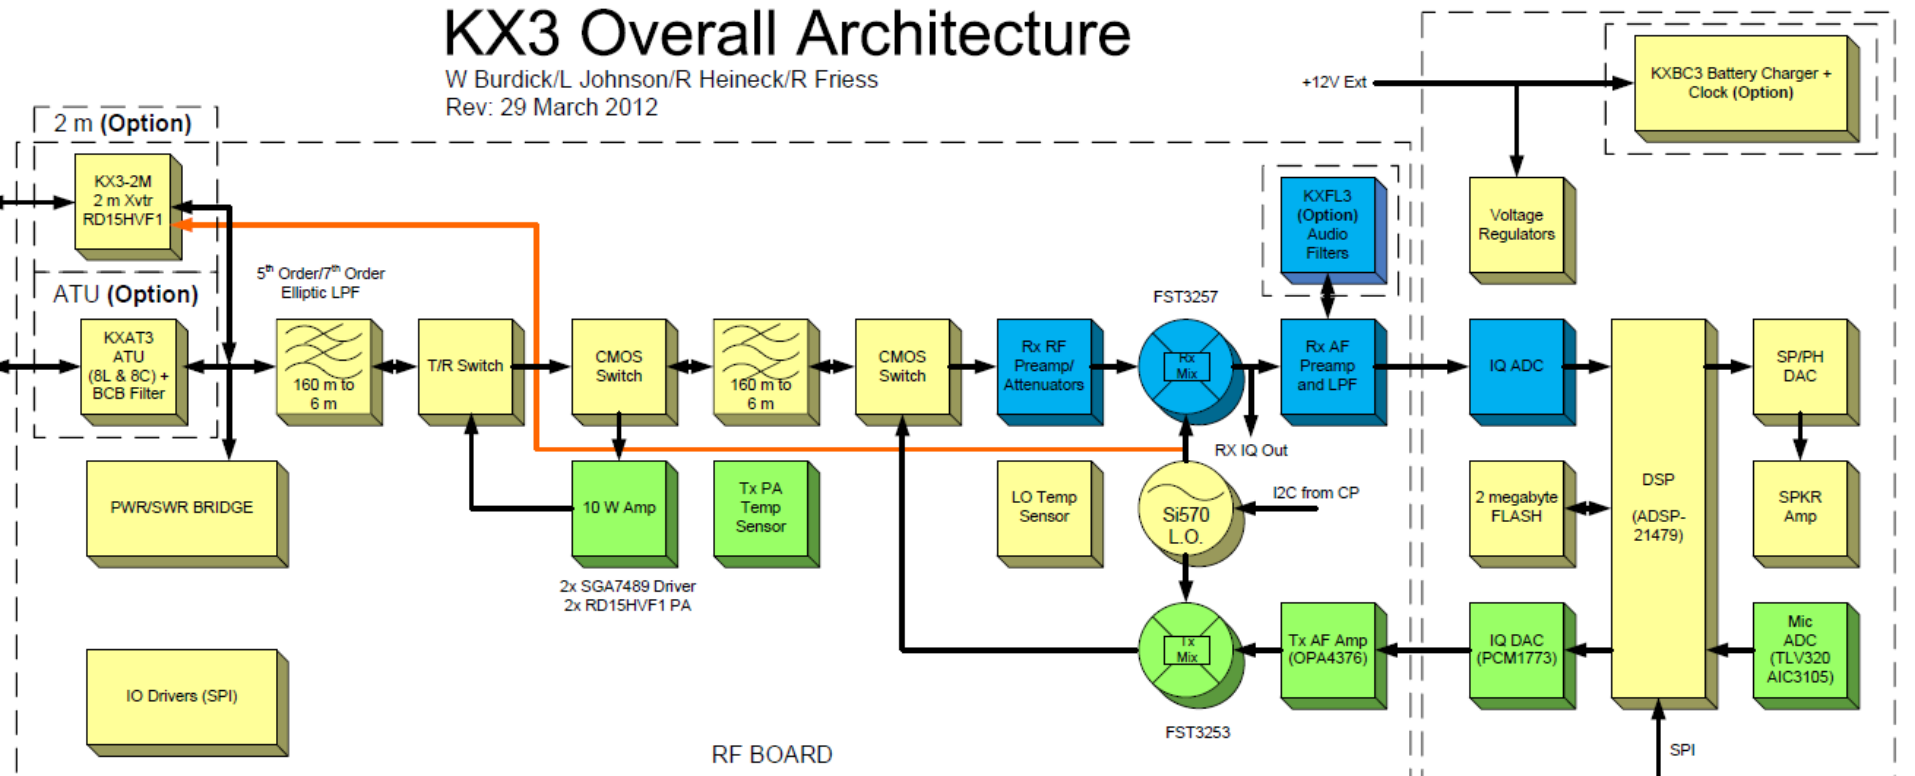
KX3 Overall Architecture
W Burdick/L Johnson/R Heineck/R Friess
Rev: 29 March 2012

+12V Ext

KXBC3 Battery Charger + Clock (Option)

2 m (Option)

KX3-2M
2 m Xvtr
RD15HVF1

KXFL3 (Option) Audio Filters

Voltage Regulators

ATU (Option)

KXAT3 ATU (8L & 8C) + BCB Filter

$5^{th}$ Order/$7^{th}$ Order Elliptic LPF

160 m to 6 m

T/R Switch

CMOS Switch

160 m to 6 m

CMOS Switch

Rx RF Preamp/ Attenuators

FST3257

Rx Mix

Rx AF Preamp and LPF

IQ ADC

DSP

(ADSP-21479)

SP/PH DAC

RX IQ Out

PWR/SWR BRIDGE

10 W Amp

Tx PA Temp Sensor

LO Temp Sensor

Si570 L.O.

I2C from CP

2 megabyte FLASH

SPKR Amp

2x SGA7489 Driver
2x RD15HVF1 PA

Tx Mix

Tx AF Amp (OPA4376)

IQ DAC (PCM1773)

Mic ADC (TLV320 AIC3105)

IO Drivers (SPI)

FST3253

RF BOARD

SPI